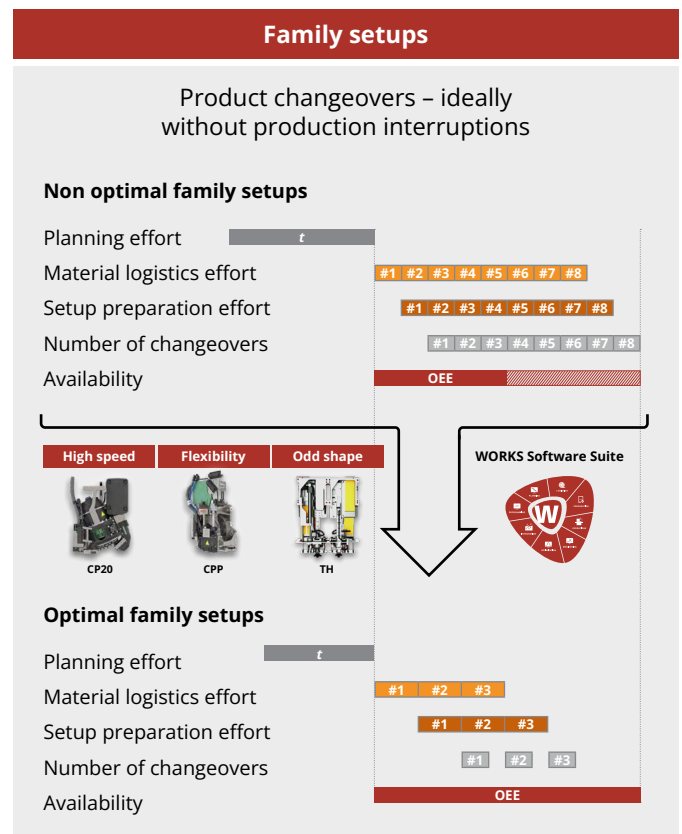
Family setups

Product changeovers – ideally without production interruptions

Non optimal family setups

Planning effort
t

Material logistics effort
#1 #2 #3 #4 #5 #6 #7 #8

Setup preparation effort
#1 #2 #3 #4 #5 #6 #7 #8

Number of changeovers
#1 #2 #3 #4 #5 #6 #7 #8

Availability
OEE

High speed
Flexibility
Odd shape
CP20
CPP
TH

WORKS Software Suite

Optimal family setups

Planning effort
t

Material logistics effort
#1 #2 #3

Setup preparation effort
#1 #2 #3

Number of changeovers
#1 #2 #3

Availability
OEE